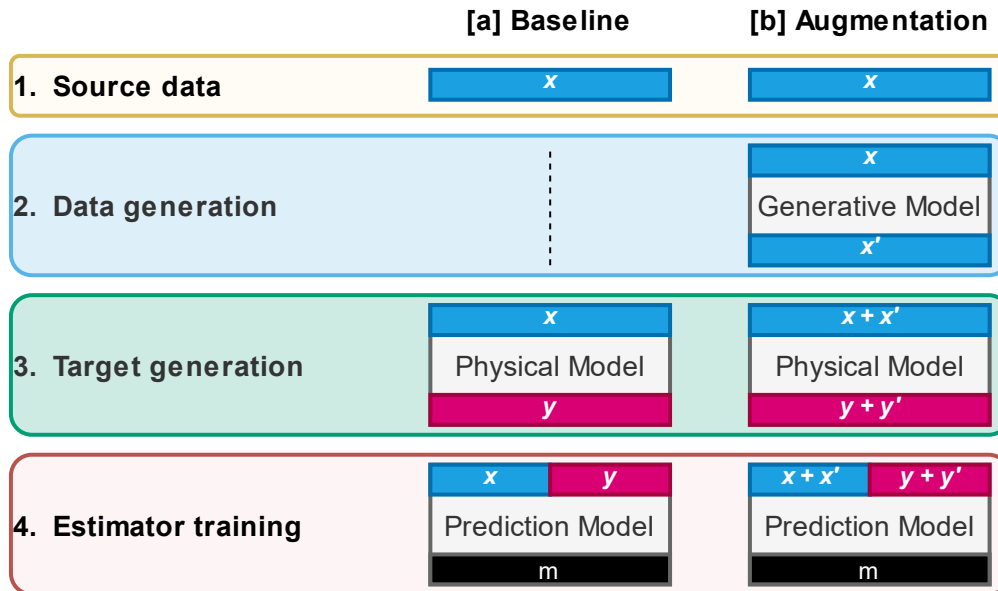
[a] Baseline

[b] Augmentation

1. Source data

$x$

$x$

2. Data generation

$x$

Generative Model

$x'$

3. Target generation

$x$

Physical Model

$y$

$x + x'$

Physical Model

$y + y'$

4. Estimator training

$x$

$y$

Prediction Model

m

$x + x'$

$y + y'$

Prediction Model

m